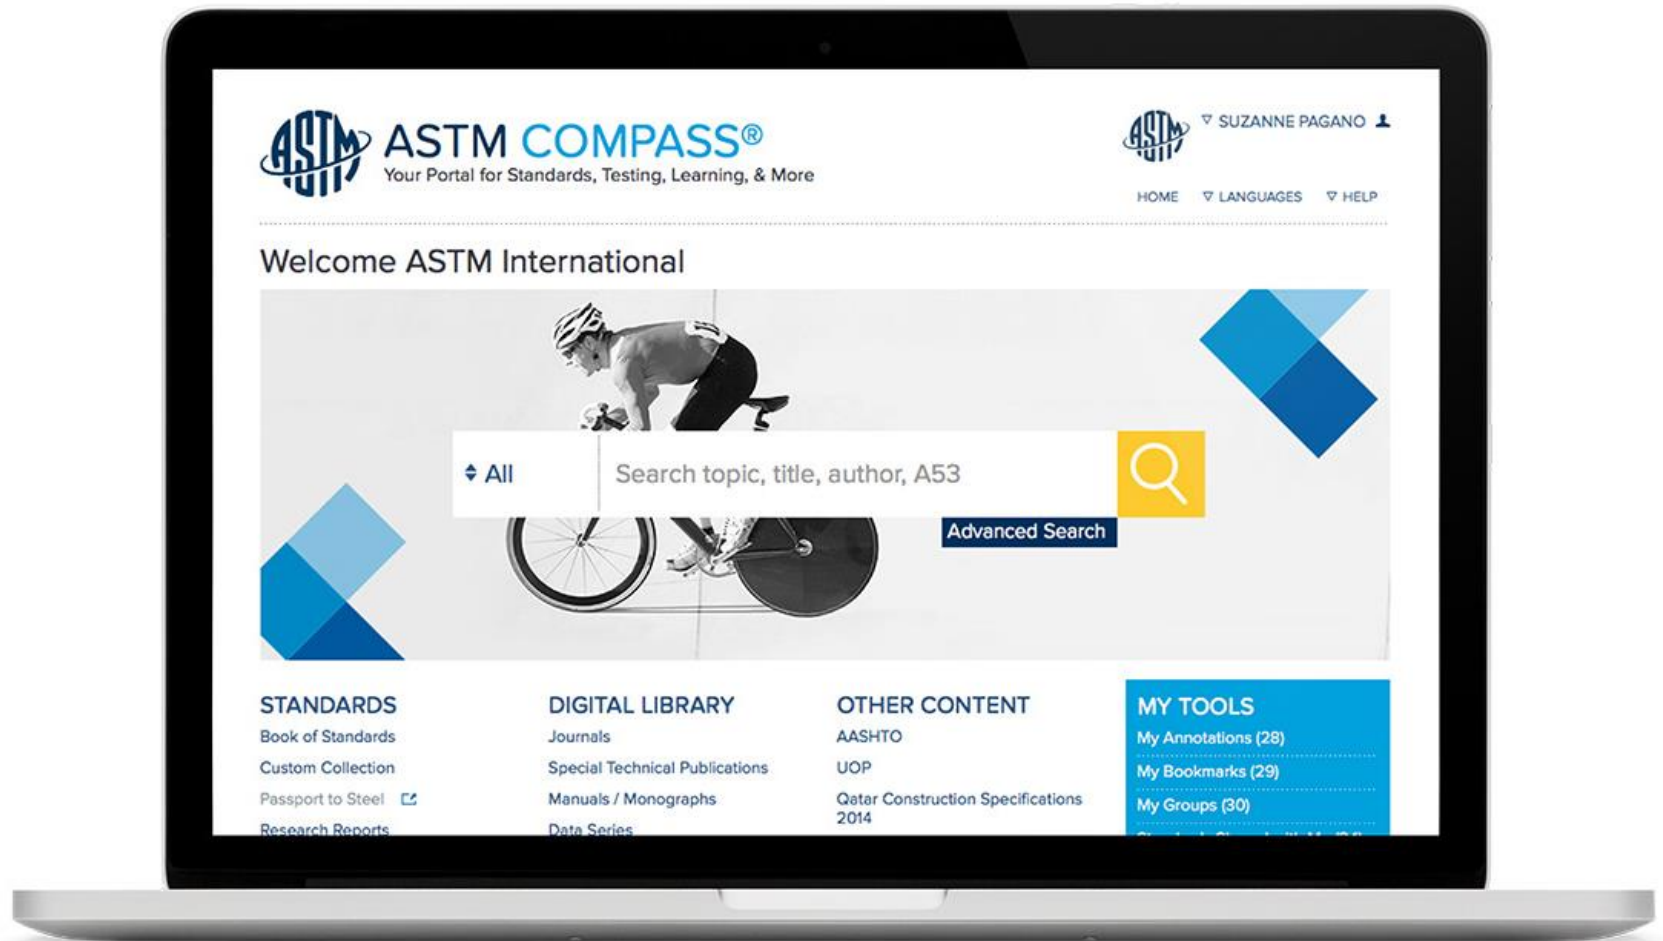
ASTM COMPASS®
Your Portal for Standards, Testing, Learning, & More

SUZANNE PAGANO

HOME LANGUAGES HELP

Welcome ASTM International

All Search topic, title, author, A53

Advanced Search

STANDARDS
Book of Standards
Custom Collection
Passport to Steel
Research Reports

DIGITAL LIBRARY
Journals
Special Technical Publications
Manuals / Monographs
Data Series

OTHER CONTENT
AASHTO
UOP
Qatar Construction Specifications 2014

MY TOOLS
My Annotations (28)
My Bookmarks (29)
My Groups (30)
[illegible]